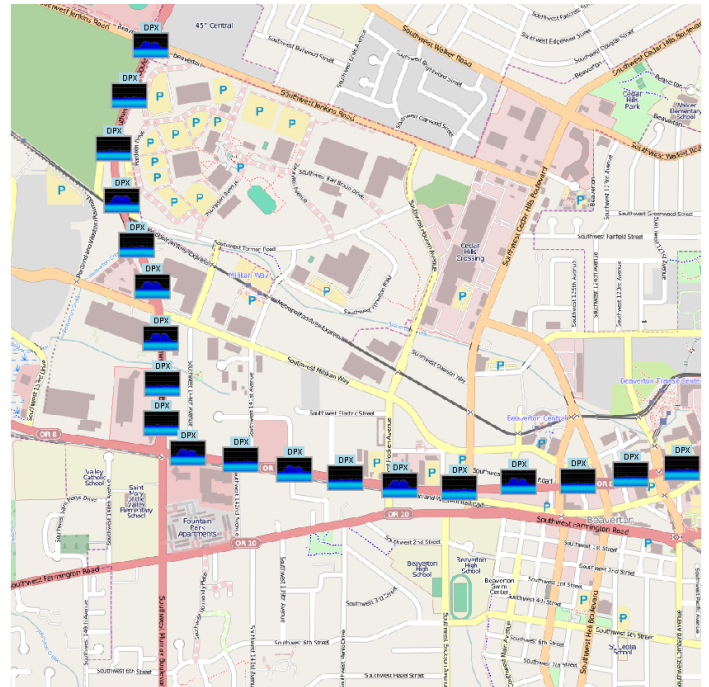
45° Central
Southwest Jenkins Road
DPX
DPX
DPX
DPX
DPX
DPX
DPX
DPX
DPX
DPX
DPX
DPX
DPX
DPX
DPX
DPX
DPX
DPX
DPX
Southwest Walker Road
Southwest Cedar Hills Boulevard
Cedar Hills Park
Nelson Elementary School
Southwest Jenkins Road
Southwest Murray Boulevard
Southwest Millikan Way
Millikan Way
Cedar Hills Crossing
Southwest Hall Boulevard
Southwest Canyon Road
Southwest Farmington Road
Beaverton Transit Center
Beaverton Central
Southwest Broadway
Beaverton
Valley Catholic School
Saint Mary of the Valley Elementary School
Fountain Park Apartments
Beaverton High School
Sunset High School
Beaverton Swim Center
Saint Cecilia School
OR 8
OR 8
OR 10
OR 10
P
P
P
P
P
P
P
P
P
P
P
P
P
P
P
P